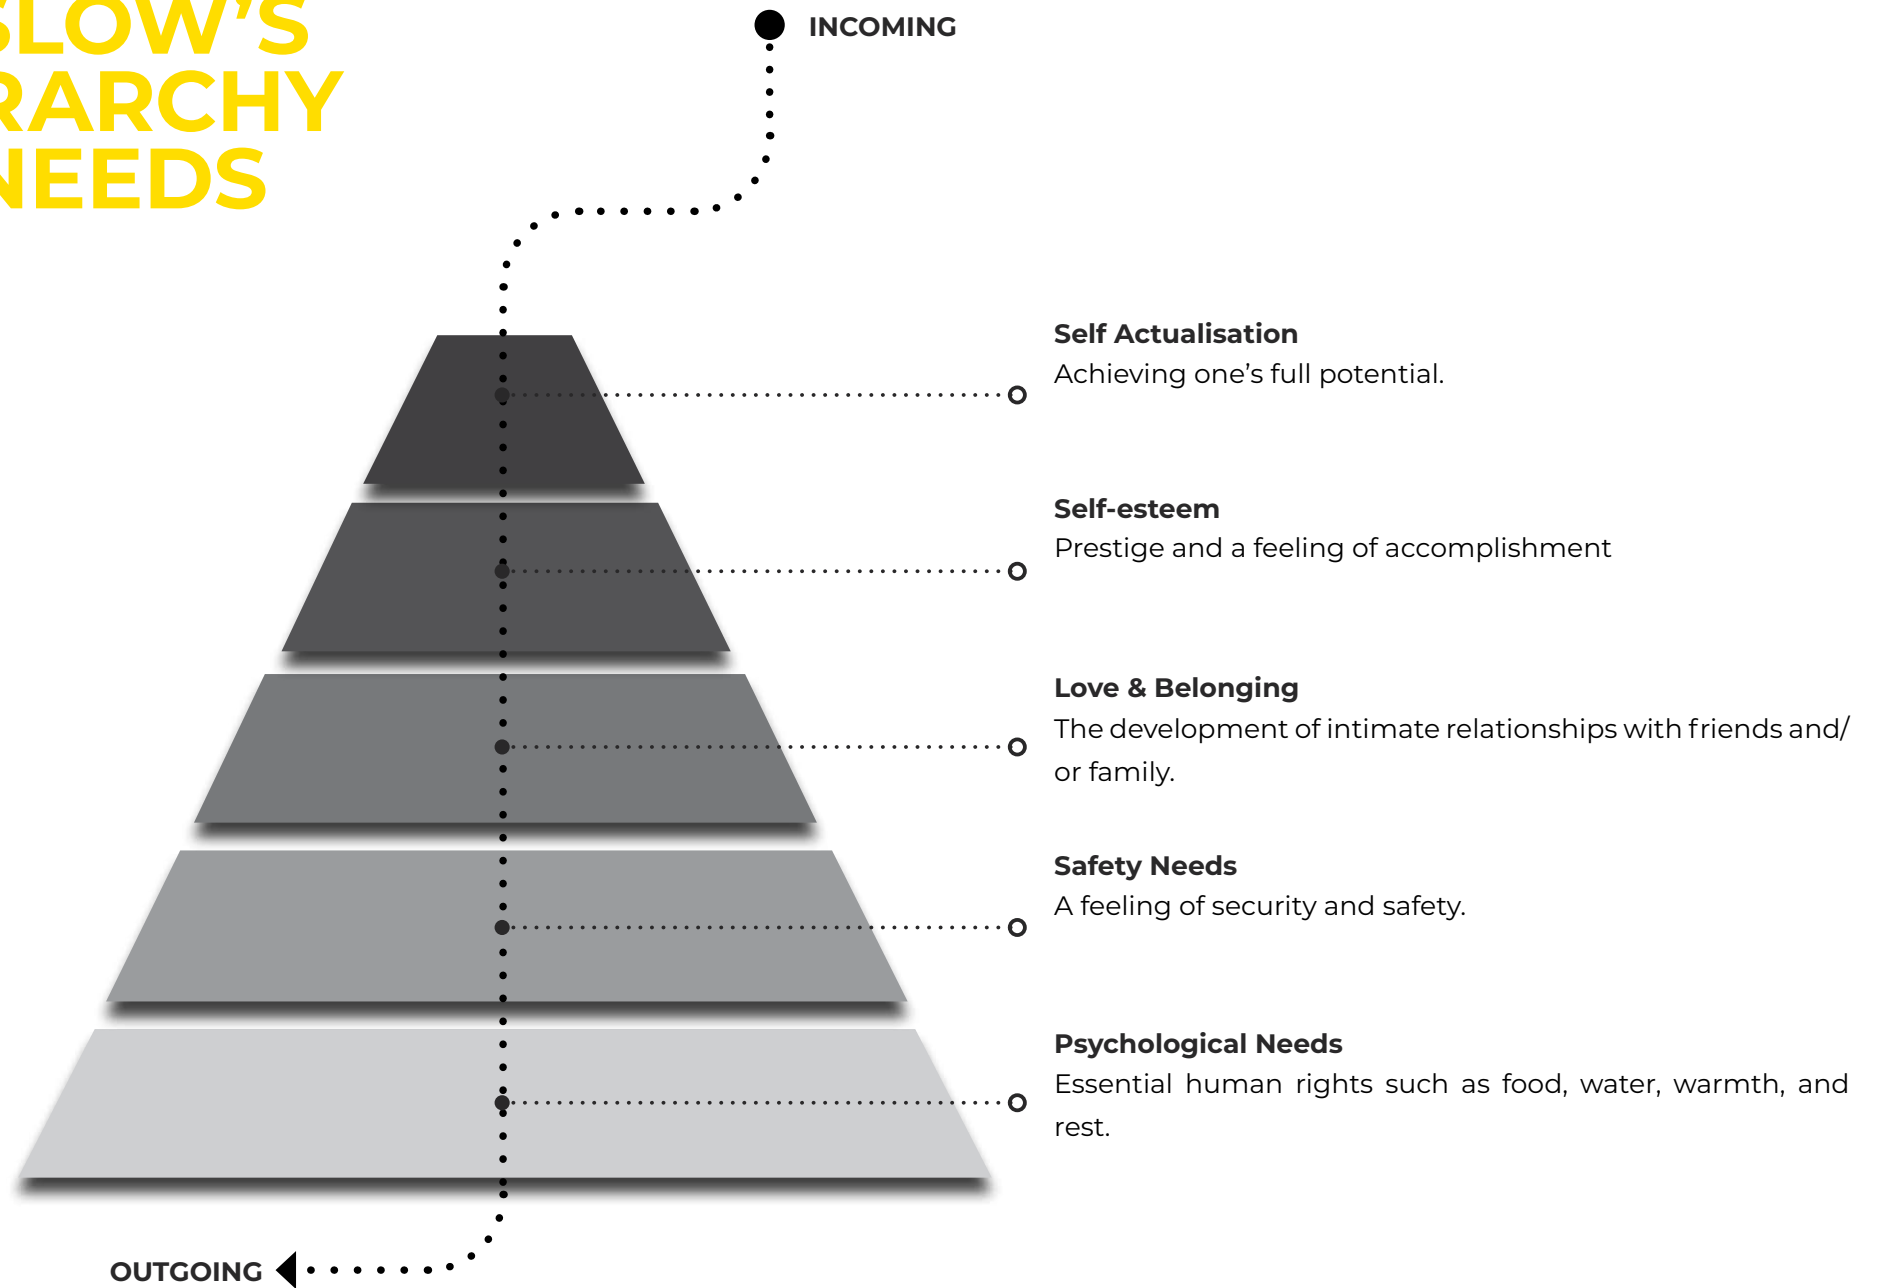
SLOW'S
RARCHY
NEEDS

INCOMING

Self Actualisation
Achieving one's full potential.

Self-esteem
Prestige and a feeling of accomplishment

Love & Belonging
The development of intimate relationships with friends and/ or family.

Safety Needs
A feeling of security and safety.

Psychological Needs
Essential human rights such as food, water, warmth, and rest.

OUTGOING